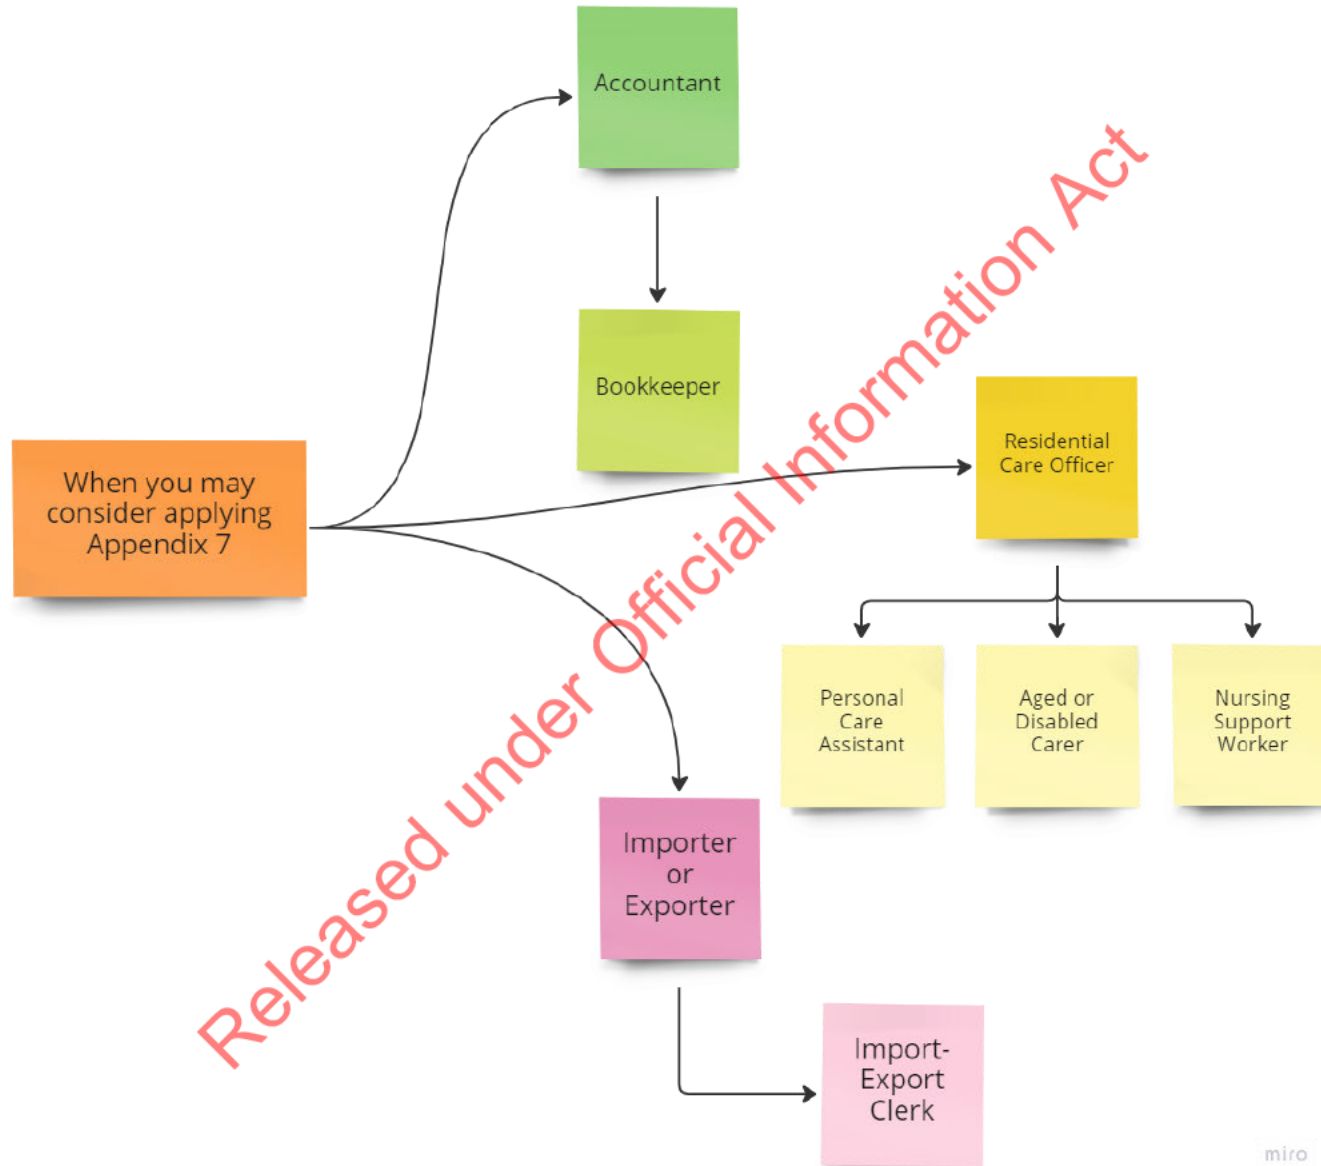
Accountant

Bookkeeper

When you may consider applying Appendix 7

Residential Care Officer

Personal Care Assistant

Aged or Disabled Carer

Nursing Support Worker

Importer or Exporter

Import-Export Clerk

Released under Official Information Act

miro